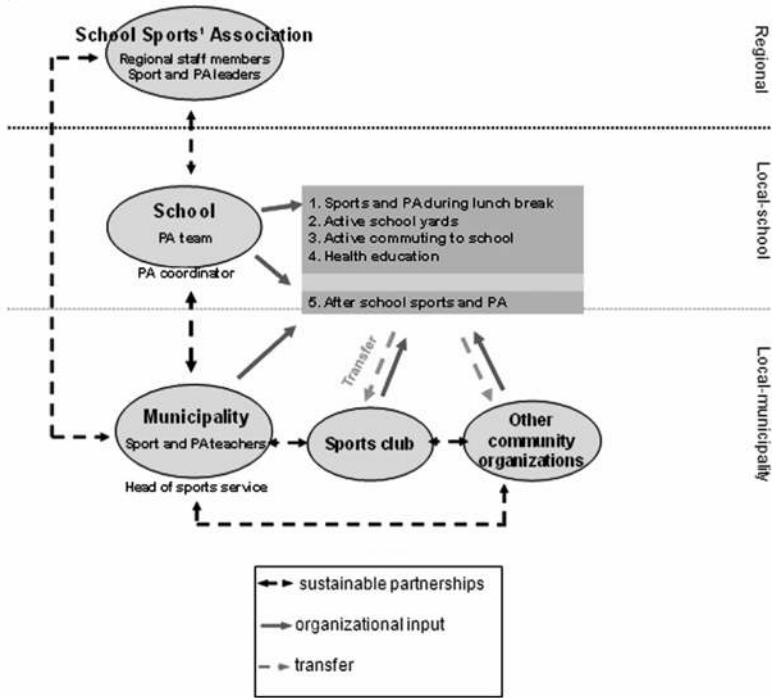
School Sports' Association
Regional staff members
Sport and PA leaders

Regional

School
PA team
PA coordinator

1. Sports and PA during lunch break
2. Active school yards
3. Active commuting to school
4. Health education

5. After school sports and PA

Local-school

Transfer

Municipality
Sport and PA teachers
Head of sports service

Sports club

Other community organizations

Local-municipality

sustainable partnerships
organizational input
transfer